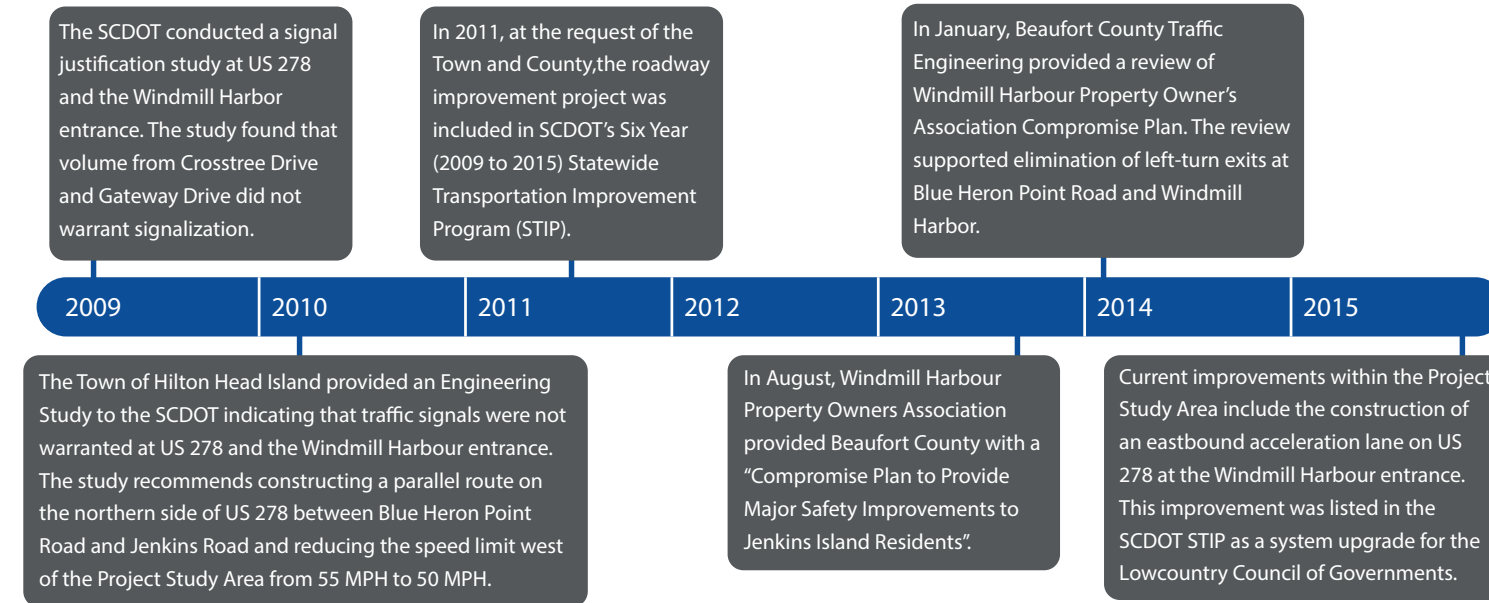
The SCDOT conducted a signal justification study at US 278 and the Windmill Harbor entrance. The study found that volume from Crosstree Drive and Gateway Drive did not warrant signalization.

In 2011, at the request of the Town and County,the roadway improvement project was included in SCDOT's Six Year (2009 to 2015) Statewide Transportation Improvement Program (STIP).

In January, Beaufort County Traffic Engineering provided a review of Windmill Harbour Property Owner's Association Compromise Plan. The review supported elimination of left-turn exits at Blue Heron Point Road and Windmill Harbor.

2009 | 2010 | 2011 | 2012 | 2013 | 2014 | 2015

The Town of Hilton Head Island provided an Engineering Study to the SCDOT indicating that traffic signals were not warranted at US 278 and the Windmill Harbour entrance. The study recommends constructing a parallel route on the northern side of US 278 between Blue Heron Point Road and Jenkins Road and reducing the speed limit west of the Project Study Area from 55 MPH to 50 MPH.

In August, Windmill Harbour Property Owners Association provided Beaufort County with a "Compromise Plan to Provide Major Safety Improvements to Jenkins Island Residents".

Current improvements within the Project Study Area include the construction of an eastbound acceleration lane on US 278 at the Windmill Harbour entrance. This improvement was listed in the SCDOT STIP as a system upgrade for the Lowcountry Council of Governments.